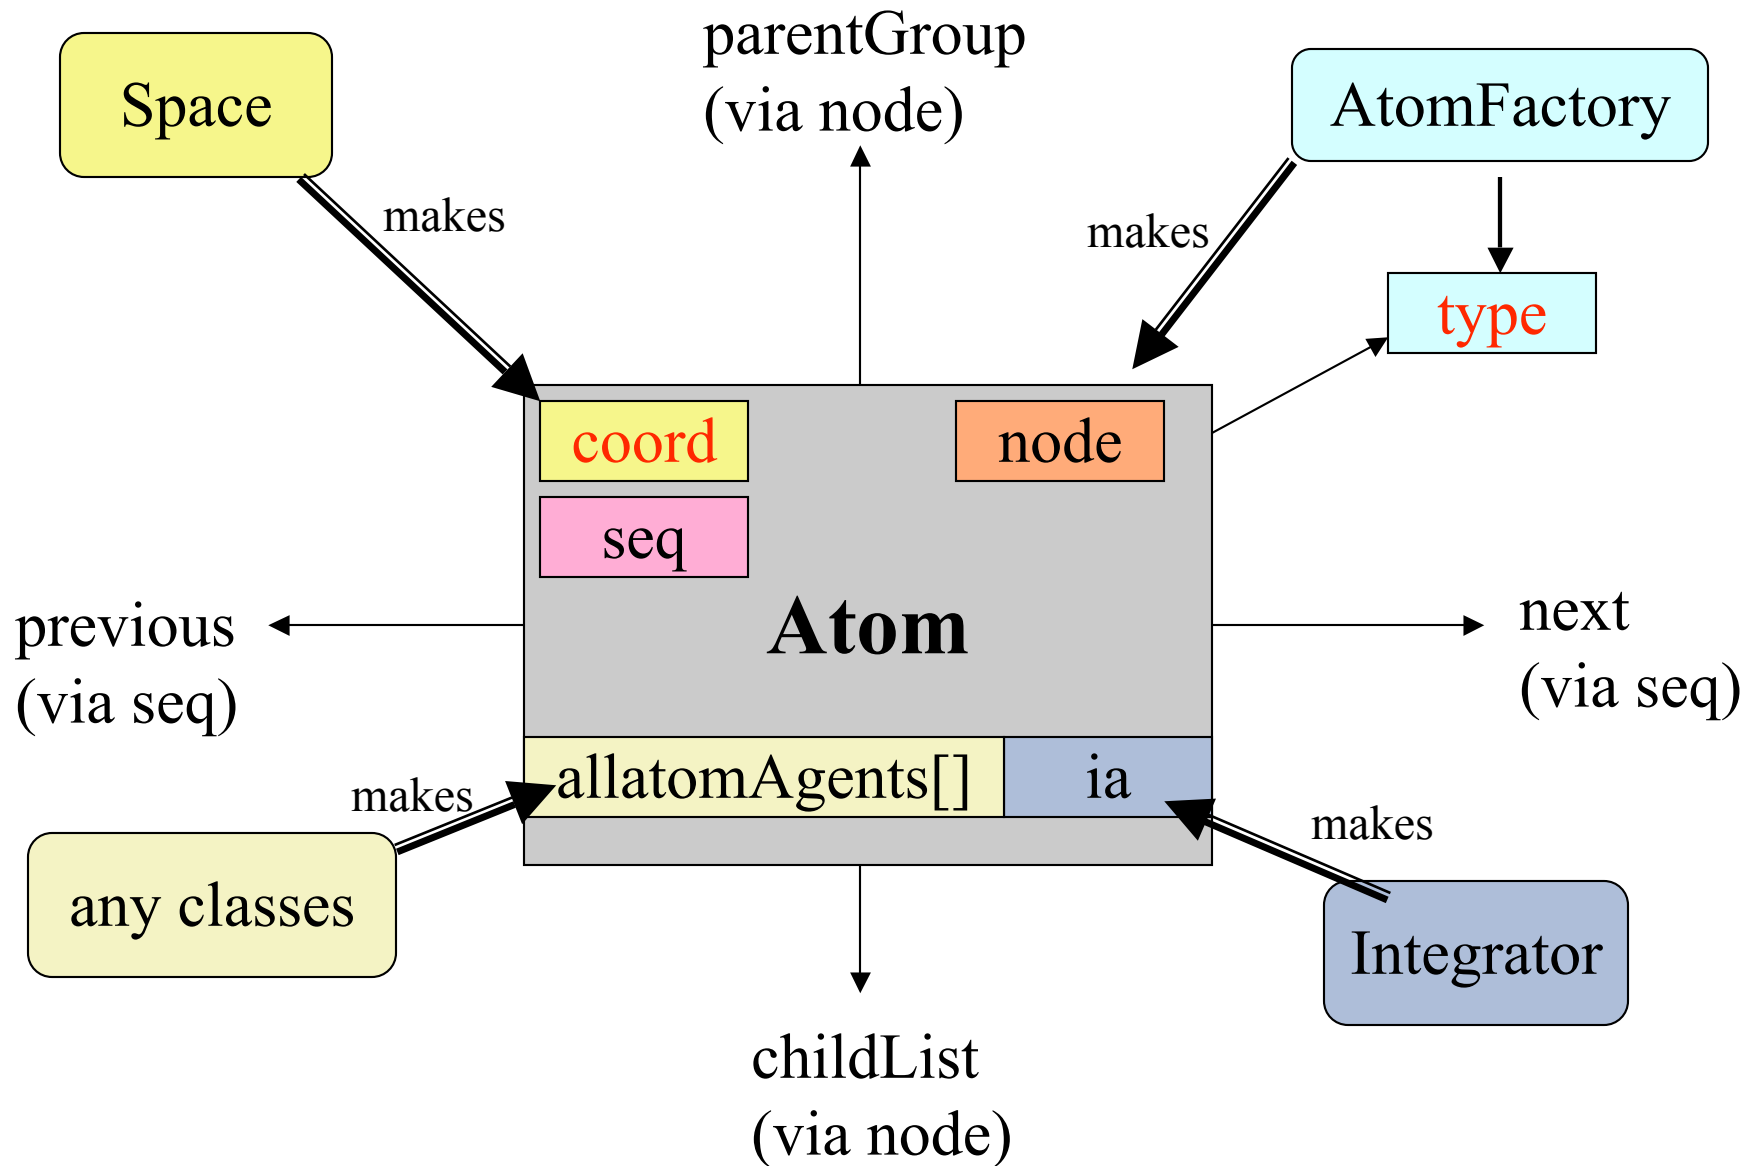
Space

parentGroup
(via node)

AtomFactory

makes

makes

type

coord

node

seq

previous
(via seq)

Atom

next
(via seq)

allatomAgents[]

ia

makes

makes

any classes

Integrator

childList
(via node)